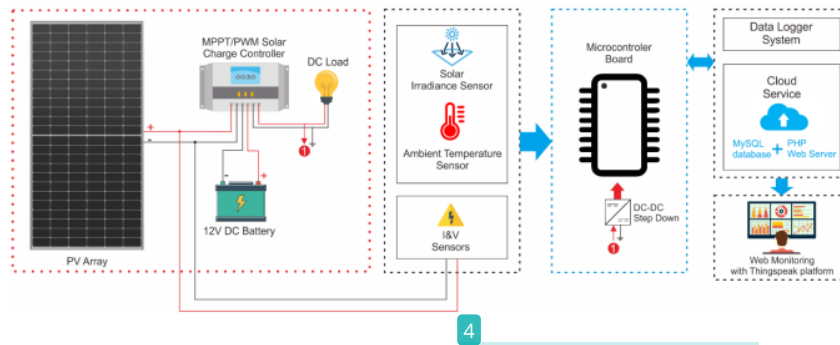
MPPT/PWM Solar Charge Controller

DC Load

+
-

1

12V DC Battery

PV Array

Solar Irradiance Sensor

Ambient Temperature Sensor

I&V Sensors

Microcontroler Board

DC-DC Step Down

1

Data Logger System

Cloud Service

MySQL database + PHP Web Server

Web Monitoring with Thingspeak platform

4